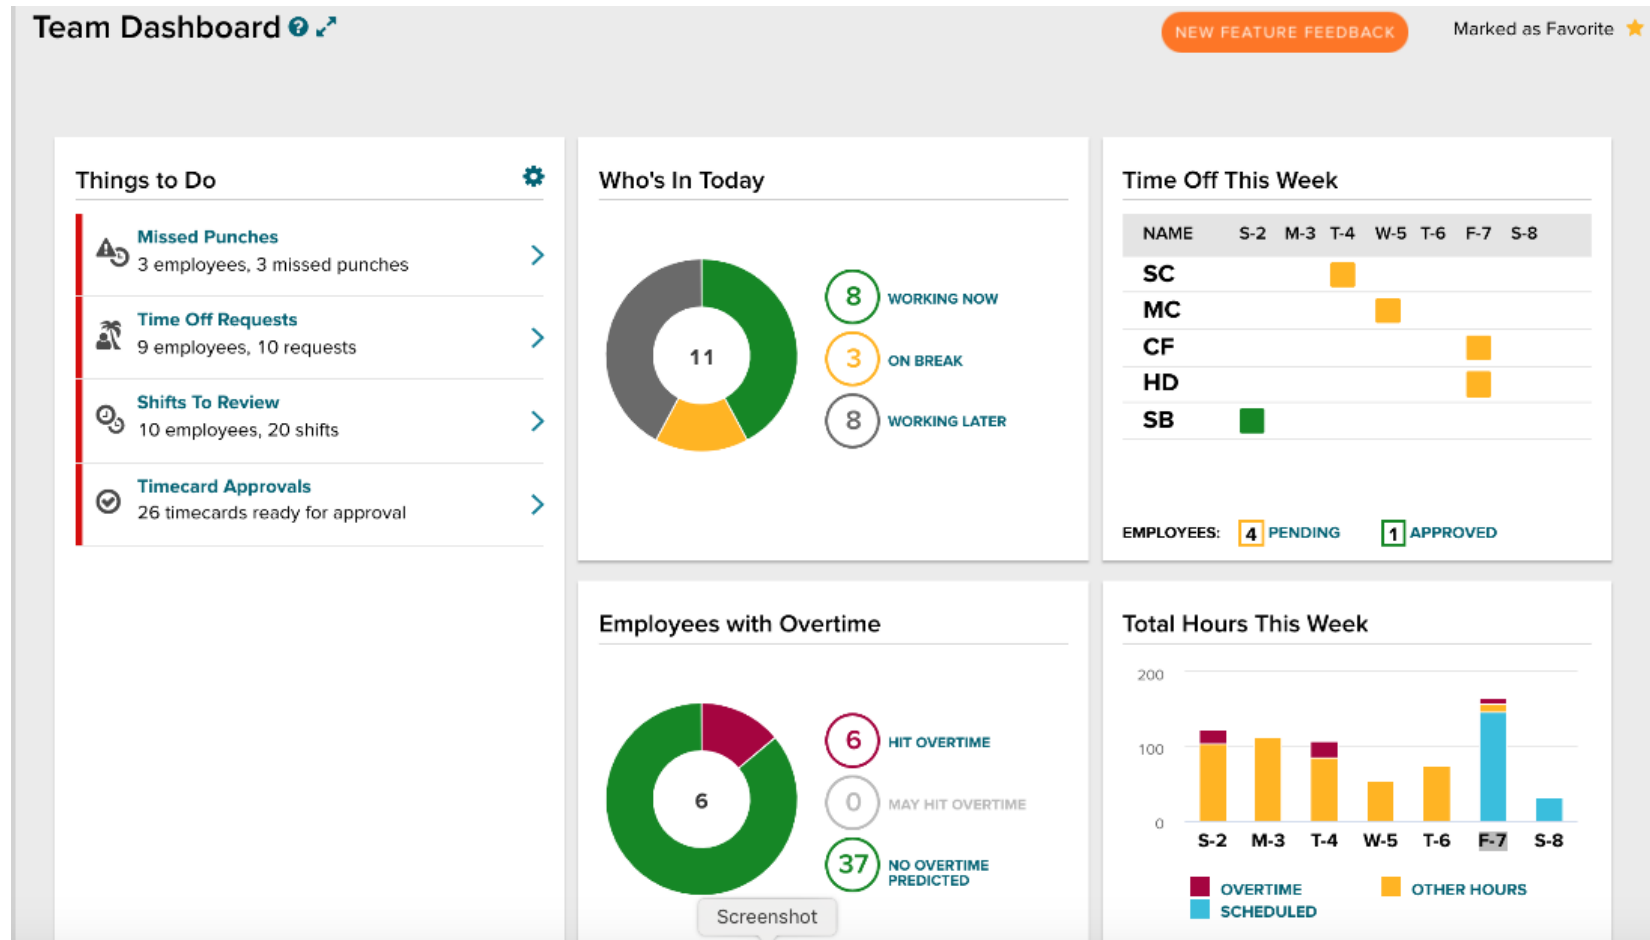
Team Dashboard

NEW FEATURE FEEDBACK

Marked as Favorite

Things to Do

Missed Punches
3 employees, 3 missed punches

Time Off Requests
9 employees, 10 requests

Shifts To Review
10 employees, 20 shifts

Timecard Approvals
26 timecards ready for approval

Who's In Today

11

8 WORKING NOW
3 ON BREAK
8 WORKING LATER

Time Off This Week

| NAME | S-2 | M-3 | T-4 | W-5 | T-6 | F-7 | S-8 |
|---|---|---|---|---|---|---|---|
| SC | | | | | | | |
| MC | | | | | | | |
| CF | | | | | | | |
| HD | | | | | | | |
| SB | | | | | | | |

EMPLOYEES: 4 PENDING 1 APPROVED

Employees with Overtime

6

6 HIT OVERTIME
0 MAY HIT OVERTIME
37 NO OVERTIME PREDICTED

Total Hours This Week

200
100
0

S-2 M-3 T-4 W-5 T-6 F-7 S-8

OVERTIME
OTHER HOURS
SCHEDULED

Screenshot